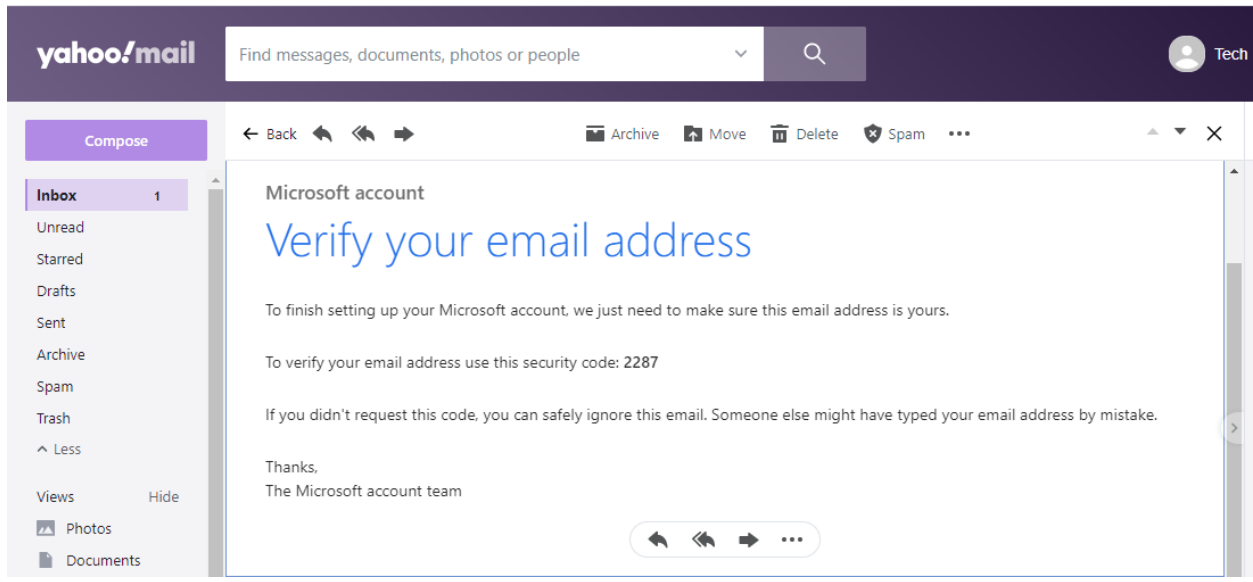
yahoo!mail

Find messages, documents, photos or people

Tech

Compose

Back

Archive Move Delete Spam •••

Inbox 1
Unread
Starred
Drafts
Sent
Archive
Spam
Trash
Less

Views Hide
Photos
Documents

Microsoft account

Verify your email address

To finish setting up your Microsoft account, we just need to make sure this email address is yours.

To verify your email address use this security code: **2287**

If you didn't request this code, you can safely ignore this email. Someone else might have typed your email address by mistake.

Thanks,
The Microsoft account team

•••